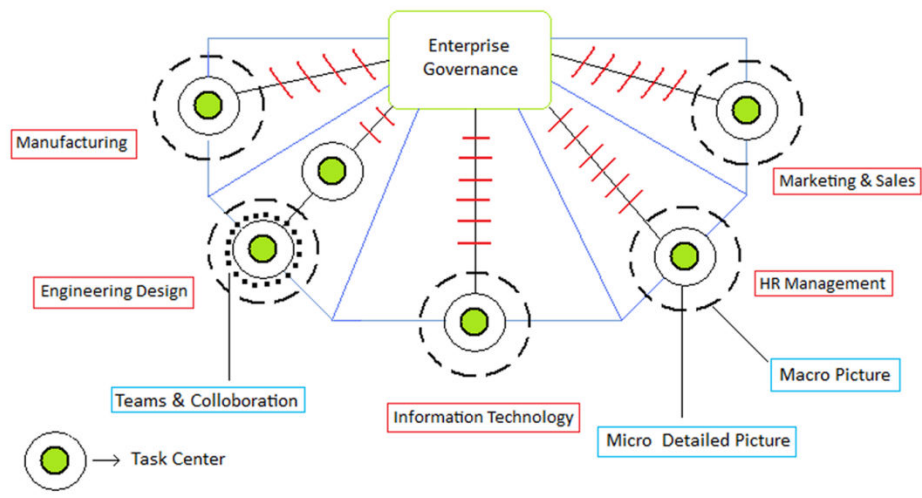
Enterprise Governance

Manufacturing

Marketing & Sales

Engineering Design

HR Management

Macro Picture

Teams & Colloboration

Information Technology

Micro Detailed Picture

$\longrightarrow$ Task Center